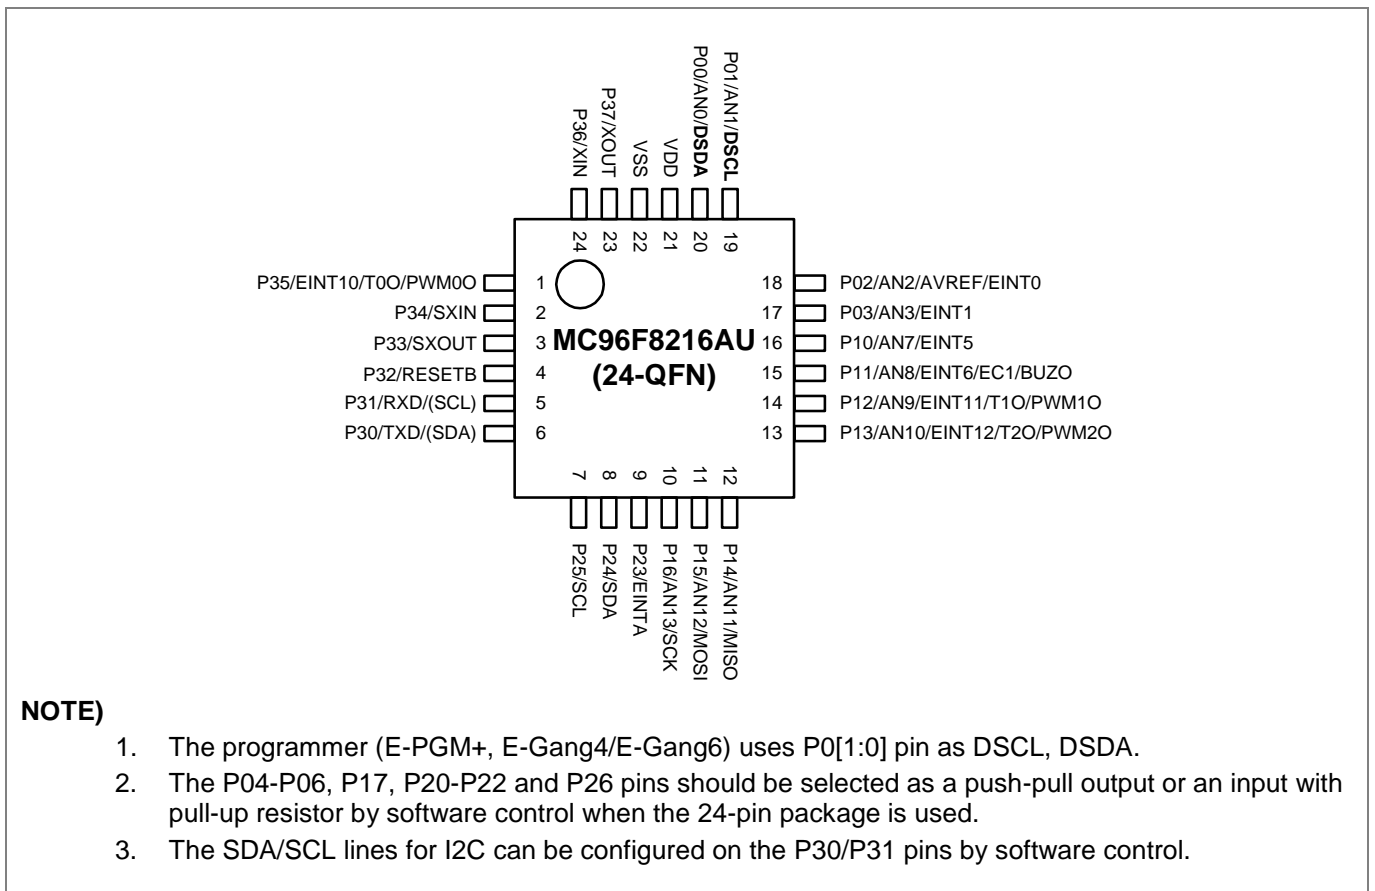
P36/XIN
P37/XOUT
VSS
VDD
P00/AN0/DSDA
P01/AN1/DSCL

24 23 22 21 20 19

P35/EINT10/T0O/PWM0O 1
P34/SXIN 2
P33/SXOUT 3
P32/RESETB 4
P31/RXD/(SCL) 5
P30/TXD/(SDA) 6

MC96F8216AU
(24-QFN)

18 P02/AN2/AVREF/EINT0
17 P03/AN3/EINT1
16 P10/AN7/EINT5
15 P11/AN8/EINT6/EC1/BUZO
14 P12/AN9/EINT11/T1O/PWM1O
13 P13/AN10/EINT12/T2O/PWM2O

7 8 9 10 11 12

P25/SCL
P24/SDA
P23/EINTA
P16/AN13/SCK
P15/AN12/MOSI
P14/AN11/MISO

NOTE)

1. The programmer (E-PGM+, E-Gang4/E-Gang6) uses P0[1:0] pin as DSCL, DSDA.

2. The P04-P06, P17, P20-P22 and P26 pins should be selected as a push-pull output or an input with pull-up resistor by software control when the 24-pin package is used.

3. The SDA/SCL lines for I2C can be configured on the P30/P31 pins by software control.